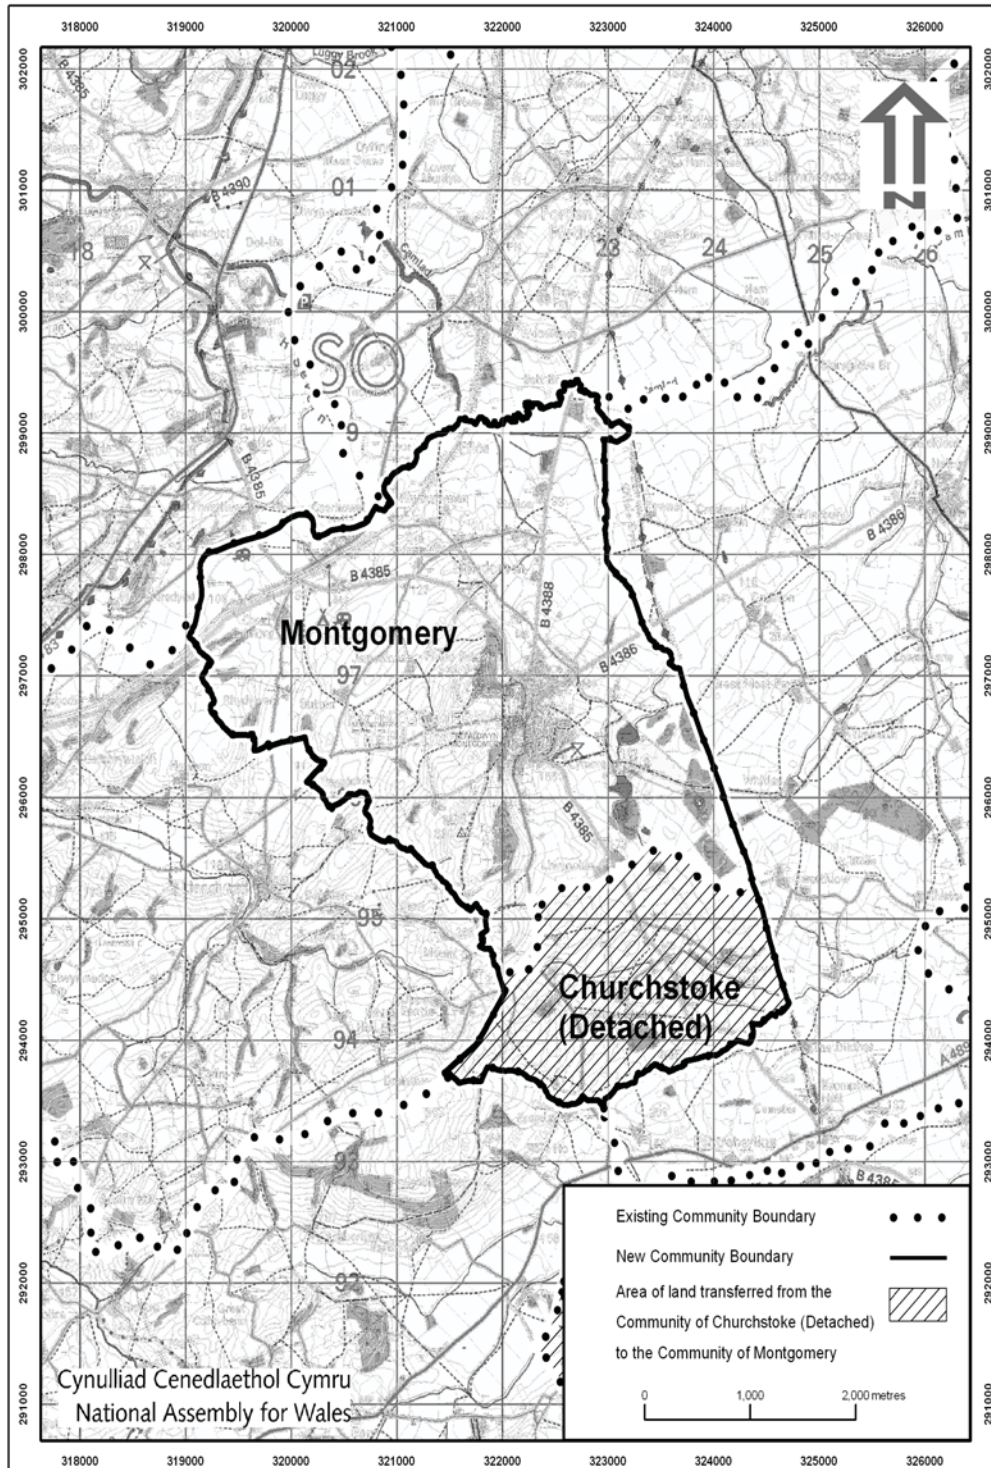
318000 319000 320000 321000 322000 323000 324000 325000 326000

302000
301000
300000
299000
298000
297000
296000
295000
294000
293000
292000
291000

N

02
01
18
23
24
25
26
SO
9
97
95
94
93
92

B 4385
B 4390
B 4388
B 4386
A 489

Montgomery

Churchstoke (Detached)

Existing Community Boundary

New Community Boundary

Area of land transferred from the Community of Churchstoke (Detached) to the Community of Montgomery

0 1,000 2,000 metres

Cynulliad Cenedlaethol Cymru
National Assembly for Wales

318000 319000 320000 321000 322000 323000 324000 325000 326000